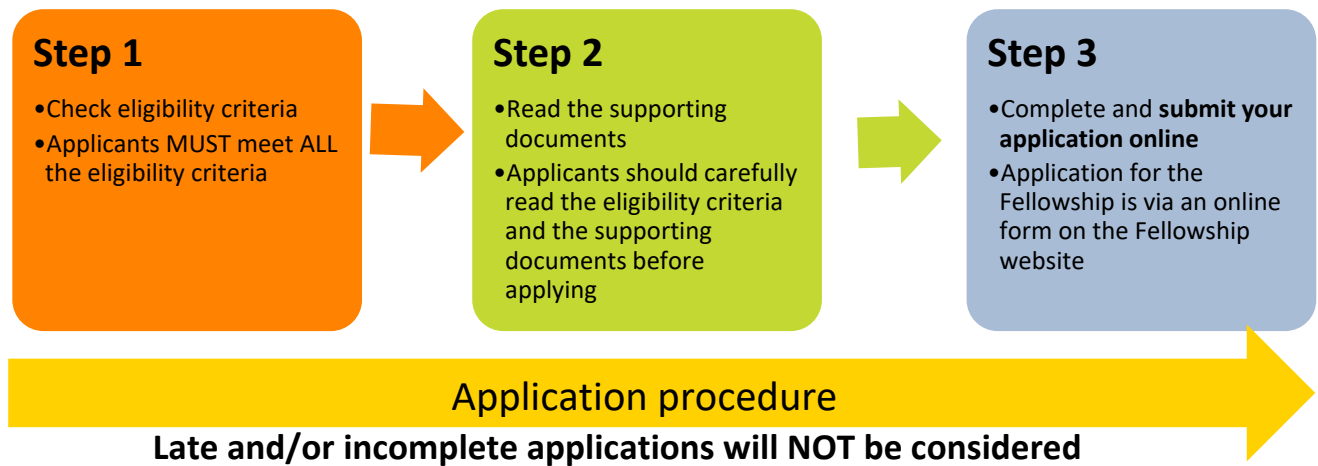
Step 1

•Check eligibility criteria
•Applicants MUST meet ALL the eligibility criteria

Step 2

•Read the supporting documents
•Applicants should carefully read the eligibility criteria and the supporting documents before applying

Step 3

•Complete and **submit your application online**
•Application for the Fellowship is via an online form on the Fellowship website

Application procedure

**Late and/or incomplete applications will NOT be considered**